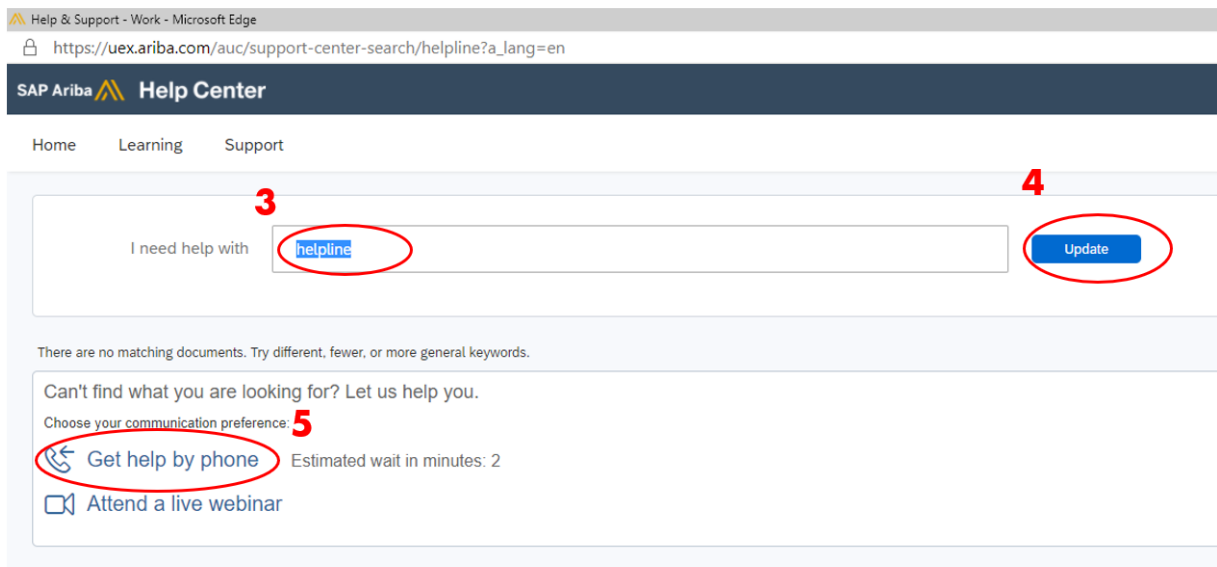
Help & Support - Work - Microsoft Edge
https://uex.ariba.com/auc/support-center-search/helpline?a_lang=en

SAP Ariba Help Center

Home Learning Support

3

4

I need help with helpline

Update

There are no matching documents. Try different, fewer, or more general keywords.

Can't find what you are looking for? Let us help you.

Choose your communication preference: 5

Get help by phone Estimated wait in minutes: 2

Attend a live webinar